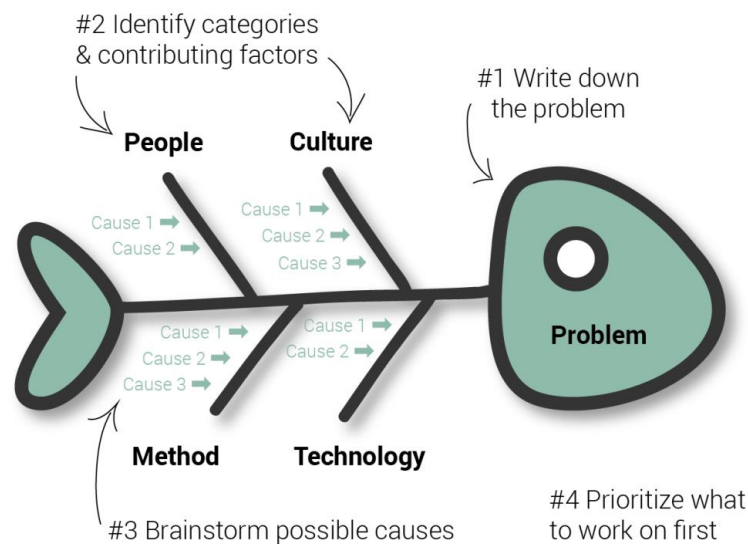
#2 Identify categories & contributing factors

#1 Write down the problem

People

Culture

Cause 1 ➡
Cause 2 ➡

Cause 1 ➡
Cause 2 ➡
Cause 3 ➡

Problem

Cause 1 ➡
Cause 2 ➡
Cause 3 ➡

Cause 1 ➡
Cause 2 ➡

Method

Technology

#3 Brainstorm possible causes

#4 Prioritize what to work on first